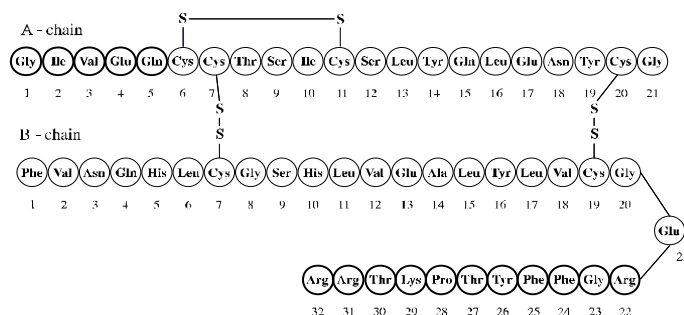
A - chain

S S

Gly Ile Val Glu Gln Cys Cys Thr Ser Ile Cys Ser Leu Tyr Gln Leu Glu Asn Tyr Cys Gly

1 2 3 4 5 6 7 8 9 10 11 12 13 14 15 16 17 18 19 20 21

S S

S S

B - chain

Phe Val Asn Gln His Leu Cys Gly Ser His Leu Val Glu Ala Leu Tyr Leu Val Cys Gly

1 2 3 4 5 6 7 8 9 10 11 12 13 14 15 16 17 18 19 20

Glu

2

Arg Arg Thr Lys Pro Thr Tyr Phe Phe Gly Arg

32 31 30 29 28 27 26 25 24 23 22